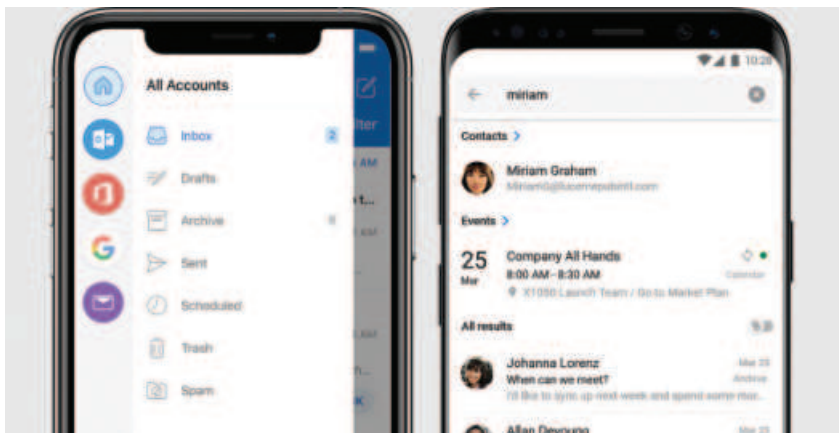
All Accounts

Inbox 2

Drafts

Archive

Sent

Scheduled

Trash

Spam

ilter

AM

t...

10:28

miriam

Contacts >

Miriam Graham

MiriamG@lucernepubintl.com

Events >

25 Mar

Company All Hands

8:00 AM - 8:30 AM

Calendar

X1050 Launch Team / Go to Market Plan

All results

Johanna Lorenz

Mar 23

When can we meet?

Archive

I'd like to sync up next week and spend some roo...

Allan Deyoung